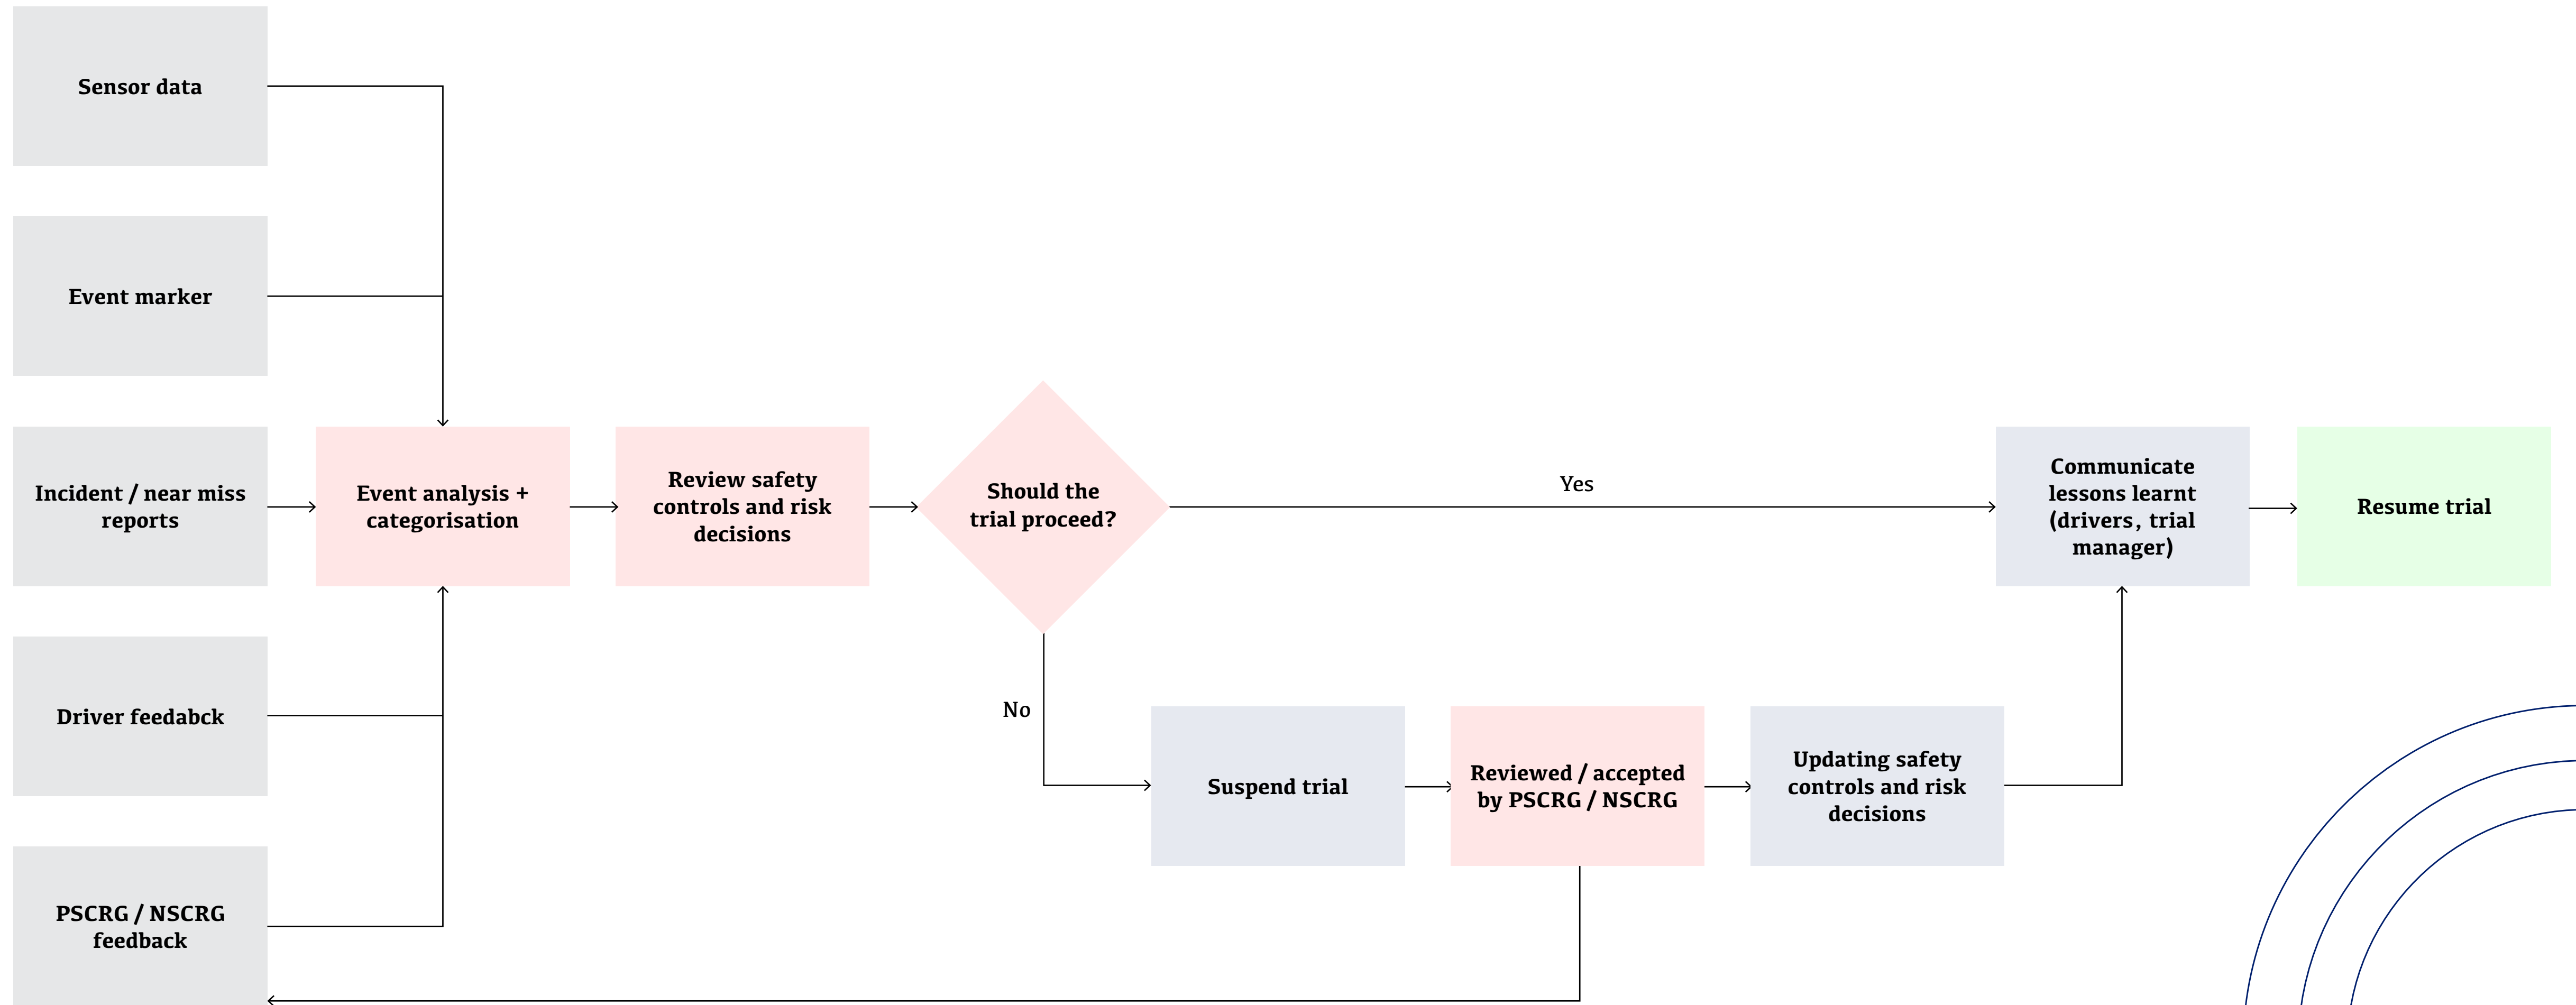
Sensor data

Event marker

Incident / near miss reports

Driver feedabck

PSCRG / NSCRG feedback

Event analysis + categorisation

Review safety controls and risk decisions

Should the trial proceed?

Yes

No

Communicate lessons learnt (drivers, trial manager)

Resume trial

Suspend trial

Reviewed / accepted by PSCRG / NSCRG

Updating safety controls and risk decisions